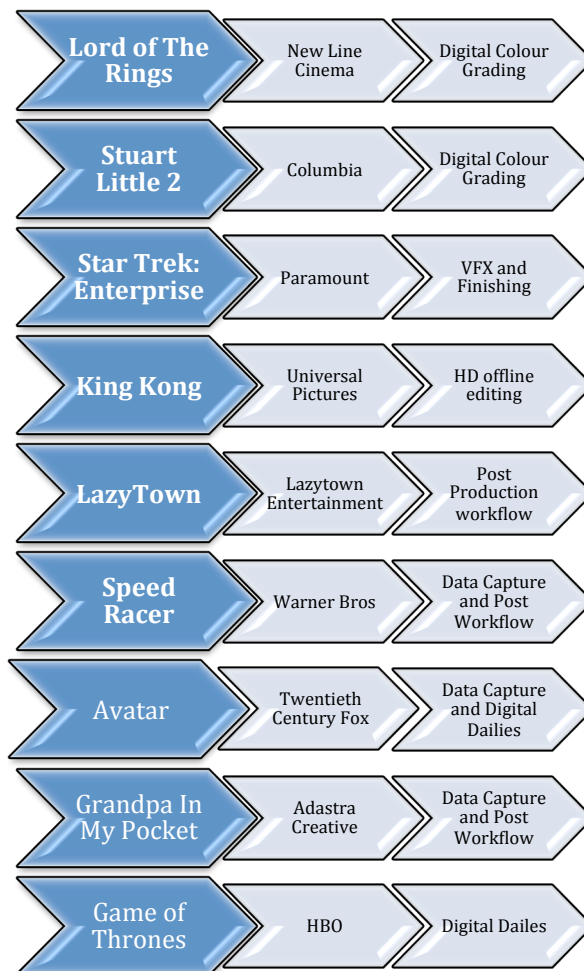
Lord of The Rings

New Line Cinema

Digital Colour Grading

Stuart Little 2

Columbia

Digital Colour Grading

Star Trek: Enterprise

Paramount

VFX and Finishing

King Kong

Universal Pictures

HD offline editing

LazyTown

Lazytown Entertainment

Post Production workflow

Speed Racer

Warner Bros

Data Capture and Post Workflow

Avatar

Twentieth Century Fox

Data Capture and Digital Dailies

Grandpa In My Pocket

Adastra Creative

Data Capture and Post Workflow

Game of Thrones

HBO

Digital Dailes